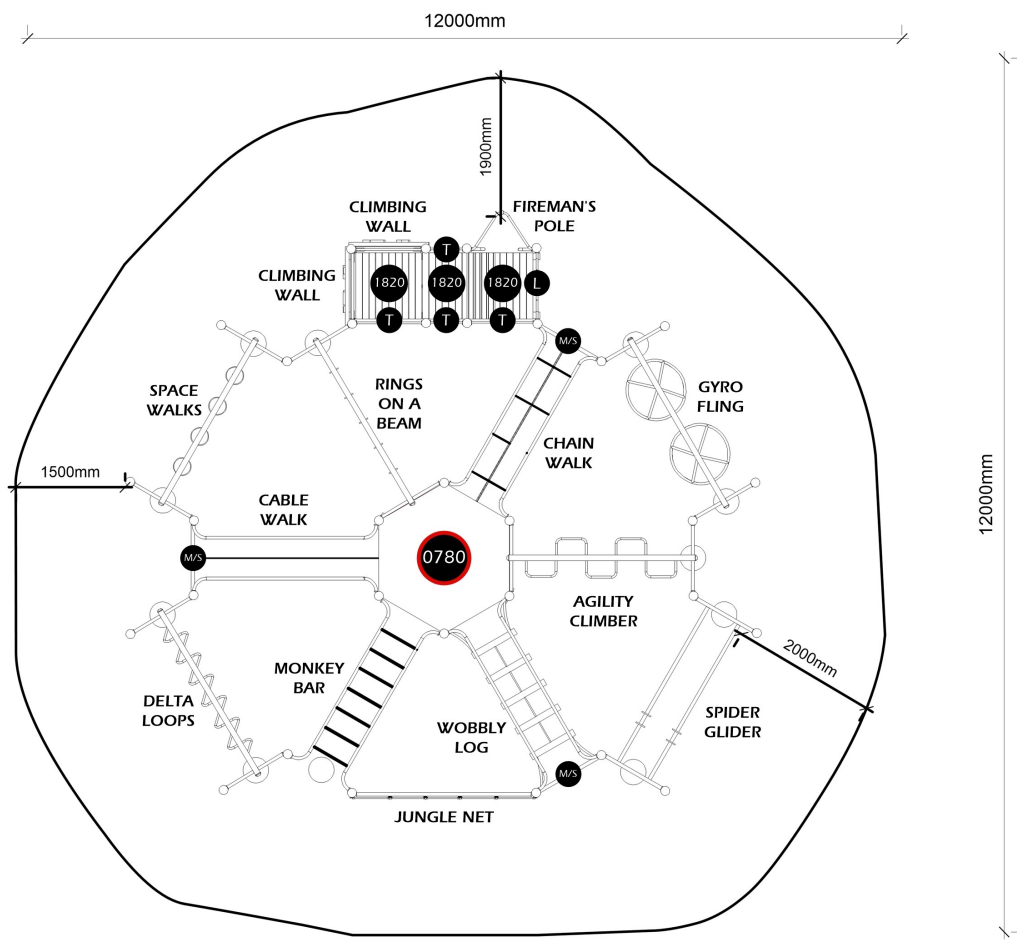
12000mm

1900mm

CLIMBING WALL

FIREMAN'S POLE

T

CLIMBING WALL

1820

1820

1820

L

T

T

T

M/S

SPACE WALKS

RINGS ON A BEAM

GYRO FLING

CHAIN WALK

1500mm

CABLE WALK

12000mm

M/S

0780

AGILITY CLIMBER

2000mm

MONKEY BAR

DELTA LOOPS

WOBBLY LOG

SPIDER GLIDER

M/S

JUNGLE NET